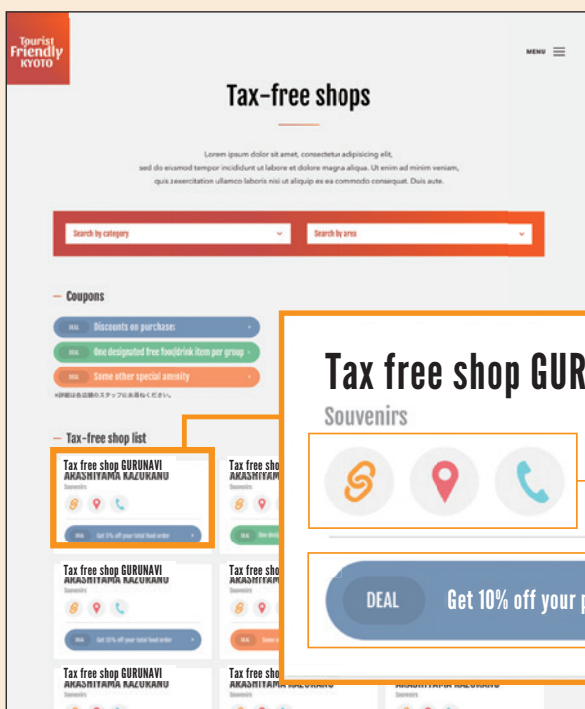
Tourist Friendly KYOTO

MENU

Tax-free shops

Lorem ipsum dolor sit amet, consectetur adipisicing elit, sed do eiusmod tempor incididunt ut labore et dolore magna aliqua. Ut enim ad minim veniam, quis exercitation ullamco laboris nisi ut aliquip ex ea commodo consequat. Duis aute.

Search by category

Search by area

— Coupons

DEAL Discounts on purchases

DEAL One designated free food/drink item per group

DEAL Some other special amenity

※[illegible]

— Tax-free shop list

Tax free shop GURUNAVI AKASHIYAMA KAZUKANO
Souvenirs
DEAL Get 10% off your total food order

Tax free sho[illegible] AKASHIYAMA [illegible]
Souvenirs
DEAL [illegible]

Tax free shop GURUNAVI AKASHIYAMA KAZUKANO
Souvenirs
DEAL Get 10% off your total food order

Tax free sho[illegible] AKASHIYAMA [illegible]
Souvenirs
DEAL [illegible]

Tax free shop GURUNAVI AKASHIYAMA KAZUKANO
Souvenirs

Tax free sho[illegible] AKASHIYAMA KAZUKANO
Souvenirs

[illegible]
Souvenirs

Tax free shop GUR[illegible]
Souvenirs

DEAL Get 10% off your p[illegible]